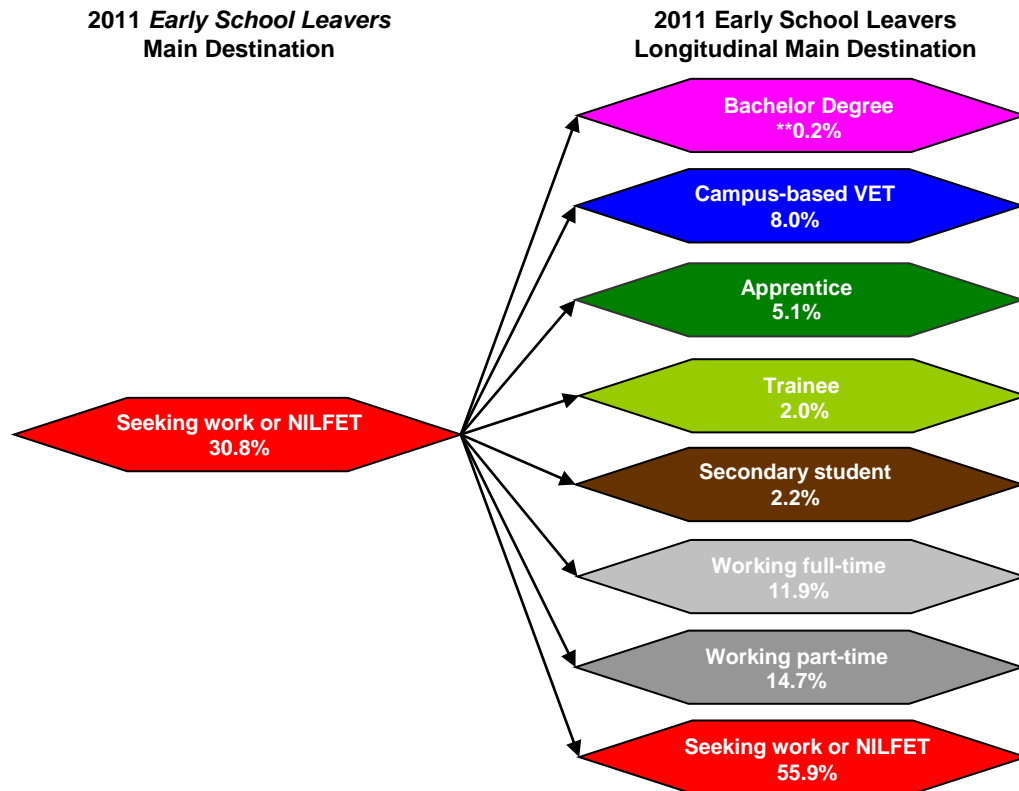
2011 *Early School Leavers*
Main Destination

2011 Early School Leavers
Longitudinal Main Destination

Seeking work or NILFET
30.8%

Bachelor Degree
**0.2%

Campus-based VET
8.0%

Apprentice
5.1%

Trainee
2.0%

Secondary student
2.2%

Working full-time
11.9%

Working part-time
14.7%

Seeking work or NILFET
55.9%